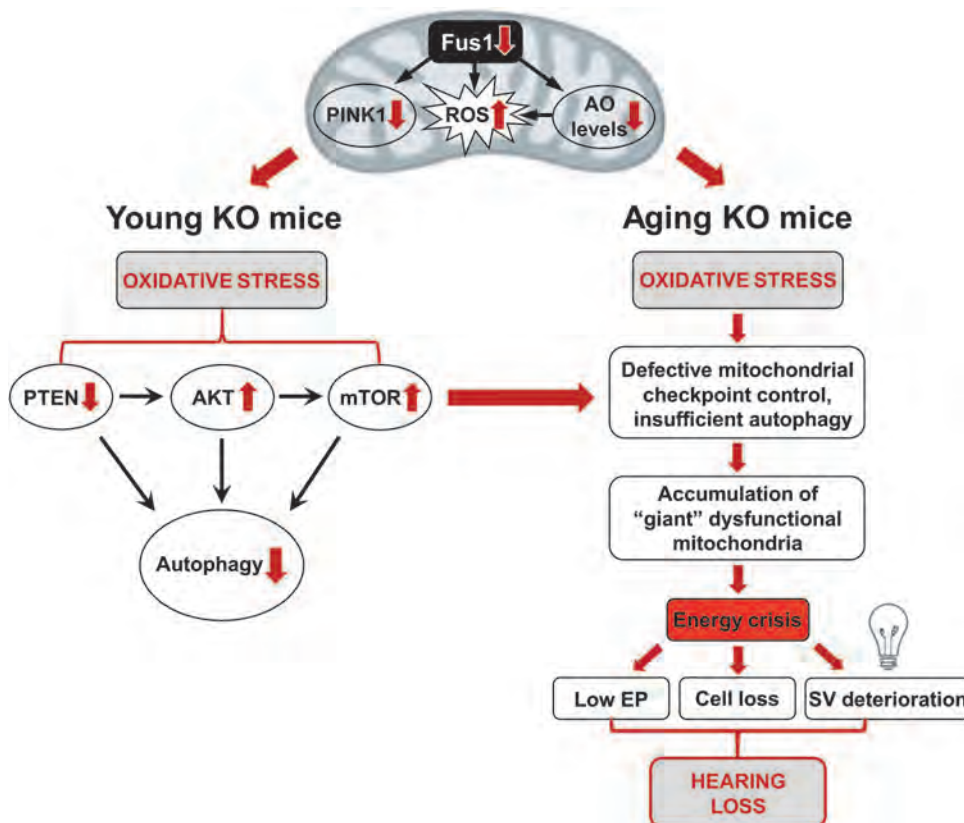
Fus1

PINK1

ROS

AO levels

Young KO mice

OXIDATIVE STRESS

PTEN

AKT

mTOR

Autophagy

Aging KO mice

OXIDATIVE STRESS

Defective mitochondrial checkpoint control, insufficient autophagy

Accumulation of "giant" dysfunctional mitochondria

Energy crisis

Low EP

Cell loss

SV deterioration

HEARING LOSS